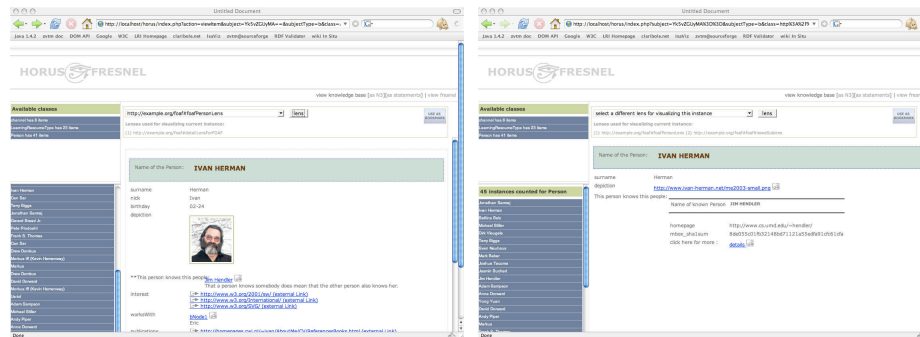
Untitled Document

http://localhost/horus/index.php?action=viewItem&subject=Yk5vZGUyMA==&subjectType=b&class=

Java 1.4.2 zvtm doc DOM API Google W3C URI Homepage claribels.net IsaViz zvtm@sourceforge RDF Validator wiki in Situ

HORUS FRESNEL

view knowledge base [as N3] [as statements] | view fresnel

Available classes

channel has 6 items
LearningResourceType has 25 items
Person has 47 items

http://example.org/foaf#foafPersonLens

lens

Lenses used for visualizing current instance:

Name of the Person: IVAN HERMAN

surname Herman
nick Ivan
birthday 02-24
depiction

**This person knows this people: Jim Hendler
That a person knows somebody does mean that the other person also knows her.

interest
http://www.w3.org/2001/sw/ (external Link)
http://www.w3.org/RDF/ (external Link)
http://www.w3.org/SVG/ (external Link)

worksWith
bNode1
Eric

Done

Untitled Document

http://localhost/horus/index.php?subject=Yk5vZGUyMAK3ZN3D&subjectType=b&class=http%3A%2F%

Java 1.4.2 zvtm doc DOM API Google W3C URI Homepage claribels.net IsaViz zvtm@sourceforge RDF Validator wiki in Situ

HORUS FRESNEL

view knowledge base [as N3] [as statements] | view fresn

Available classes

select a different lens for visualizing this instance

lens

Lenses used for visualizing current instance:

Name of the Person: IVAN HERMAN

45 instances counted for Person

surname Herman
depiction http://www.ivan-herman.net/me2003-small.png
This person knows this people:

Name of known Person JIM HENDLER

homepage http://www.cs.umd.edu/~hendler/
mbox_sha1sum 8de055c01fb521f8d71121a55ad8a51cb61dfa
click here for more : details

Done